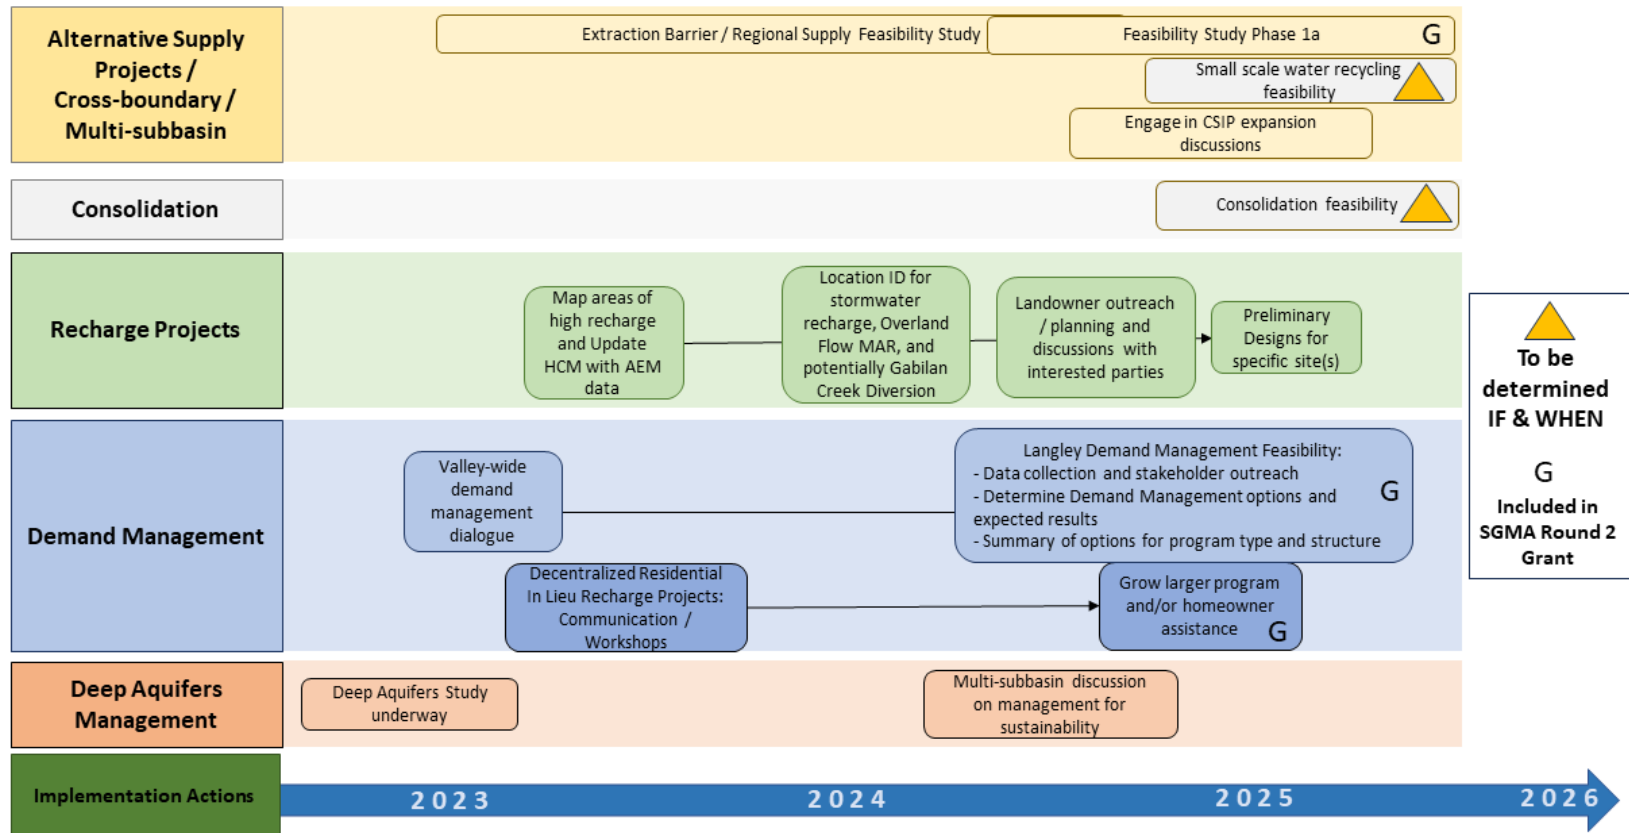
Alternative Supply Projects / Cross-boundary / Multi-subbasin

Extraction Barrier / Regional Supply Feasibility Study

Feasibility Study Phase 1a G

Small scale water recycling feasibility

Engage in CSIP expansion discussions

Consolidation

Consolidation feasibility

Recharge Projects

Map areas of high recharge and Update HCM with AEM data

Location ID for stormwater recharge, Overland Flow MAR, and potentially Gabilan Creek Diversion

Landowner outreach / planning and discussions with interested parties

Preliminary Designs for specific site(s)

To be determined IF & WHEN

G

Included in SGMA Round 2 Grant

Demand Management

Valley-wide demand management dialogue

Langley Demand Management Feasibility:
- Data collection and stakeholder outreach
- Determine Demand Management options and expected results
- Summary of options for program type and structure
G

Decentralized Residential In Lieu Recharge Projects: Communication / Workshops

Grow larger program and/or homeowner assistance G

Deep Aquifers Management

Deep Aquifers Study underway

Multi-subbasin discussion on management for sustainability

Implementation Actions

2023 2024 2025 2026